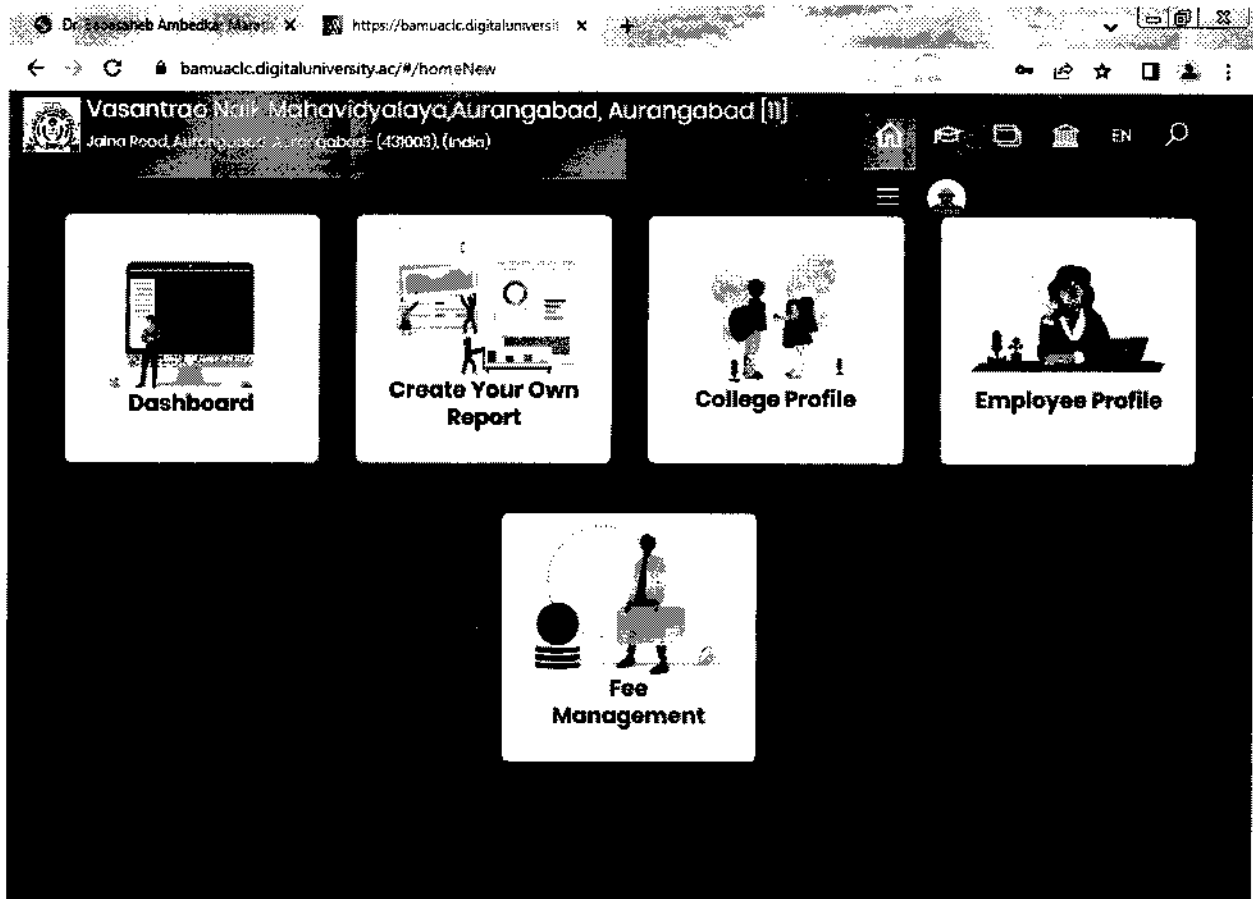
Dr. Babasaheb Ambedkar Marat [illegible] ×
https://bamuaclc.digitaluniversit ×
+

bamuaclc.digitaluniversity.ac/#/homeNew

Vasantrao Naik Mahavidyalaya,Aurangabad, Aurangabad [11]
Jalna Road, Aurangabad, Aurangabad- (431003), (India)

EN

Dashboard

Create Your Own Report

College Profile

Employee Profile

Fee Management